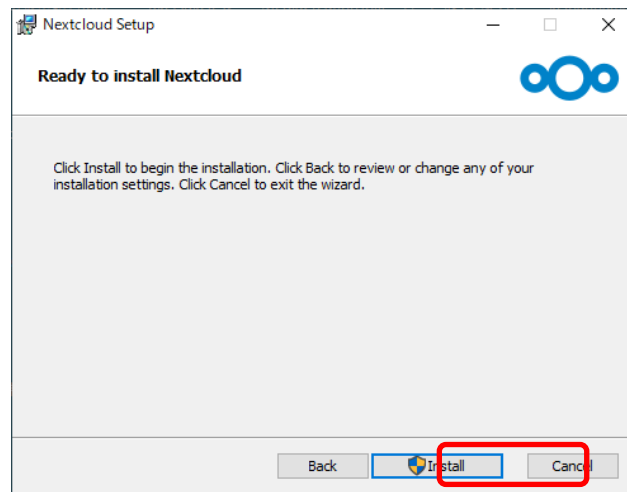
Nextcloud Setup

Ready to install Nextcloud

Click Install to begin the installation. Click Back to review or change any of your installation settings. Click Cancel to exit the wizard.

Back
Install
Cancel